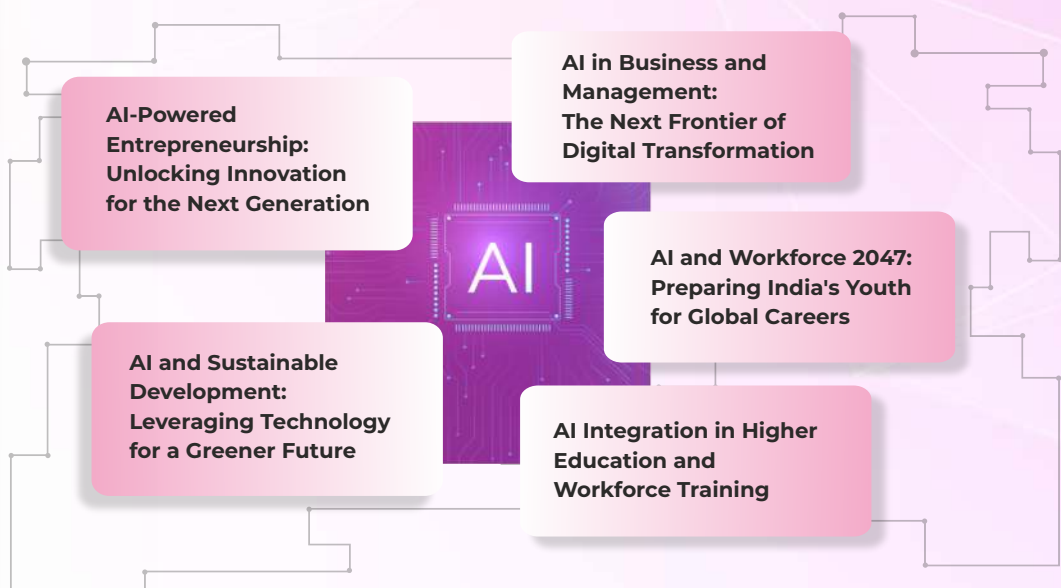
AI-Powered Entrepreneurship: Unlocking Innovation for the Next Generation

AI in Business and Management: The Next Frontier of Digital Transformation

AI

AI and Workforce 2047: Preparing India's Youth for Global Careers

AI and Sustainable Development: Leveraging Technology for a Greener Future

AI Integration in Higher Education and Workforce Training